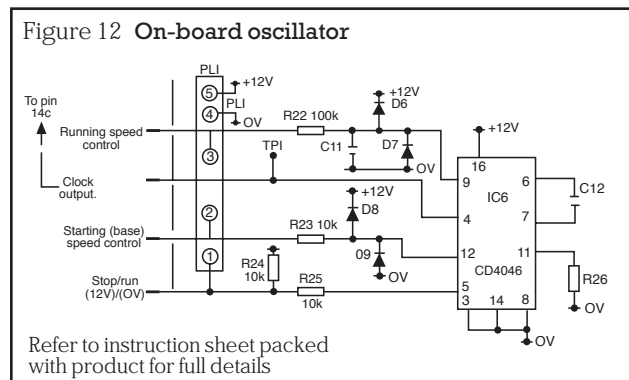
Figure 12 On-board oscillator

PLI
5
+12V
4
PLI
OV
3
2
1
To pin 14c
Running speed control
Clock output.
Starting (base) speed control
Stop/run (12V)/(OV)
R22 100k
+12V
D6
C11
D7
OV
TPI
+12V
D8
R23 10k
09
OV
R24 10k
R25 10k
+12V
16
9
4
12
5
3
14
8
6
7
11
IC6
CD4046
C12
R26
OV
OV

Refer to instruction sheet packed with product for full details